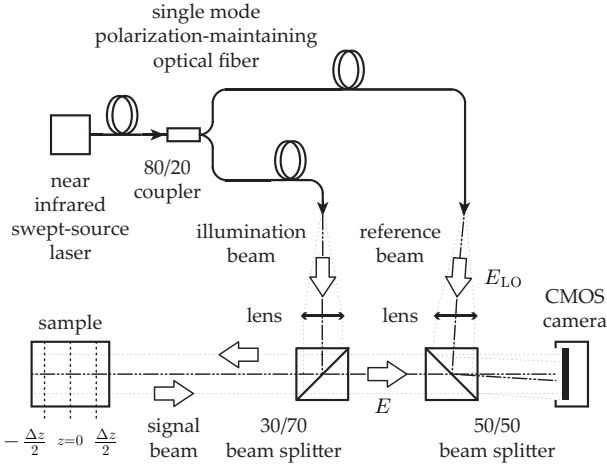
single mode polarization-maintaining optical fiber

near infrared swept-source laser

80/20 coupler

illumination beam

reference beam

$E_{\mathrm{LO}}$

CMOS camera

lens

lens

sample

signal beam

$E$

30/70 beam splitter

50/50 beam splitter

$-\frac{\Delta z}{2}$ $z=0$ $\frac{\Delta z}{2}$